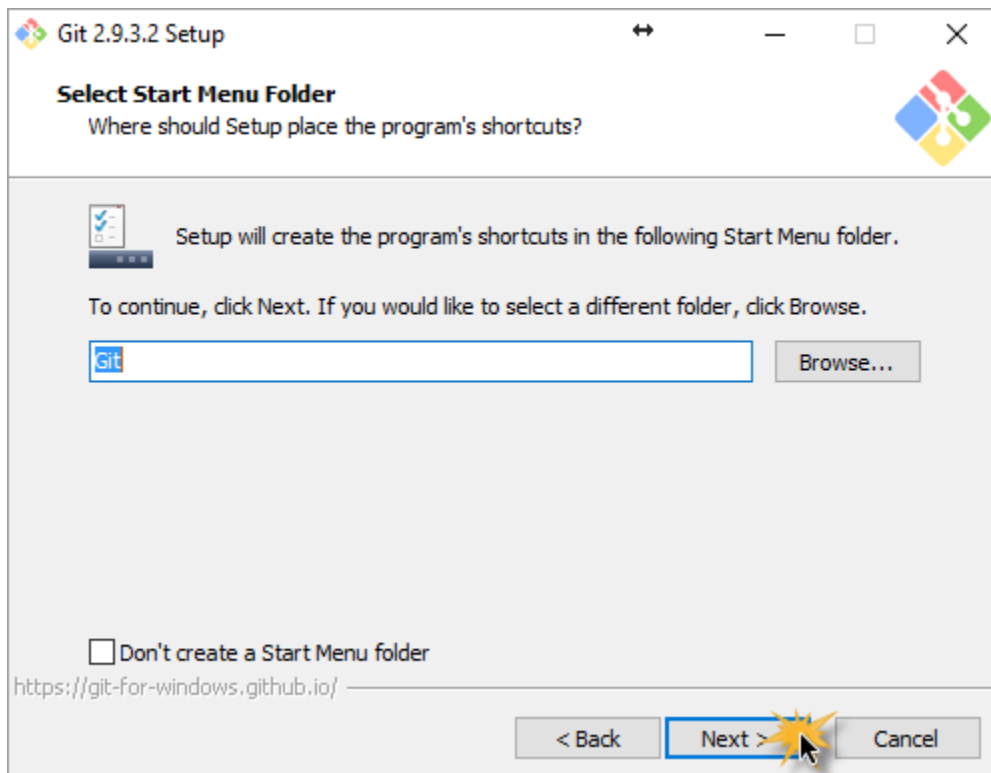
Git 2.9.3.2 Setup

Select Start Menu Folder
Where should Setup place the program's shortcuts?

Setup will create the program's shortcuts in the following Start Menu folder.

To continue, click Next. If you would like to select a different folder, click Browse.

Git

Browse...

Don't create a Start Menu folder

https://git-for-windows.github.io/

< Back
Next >
Cancel